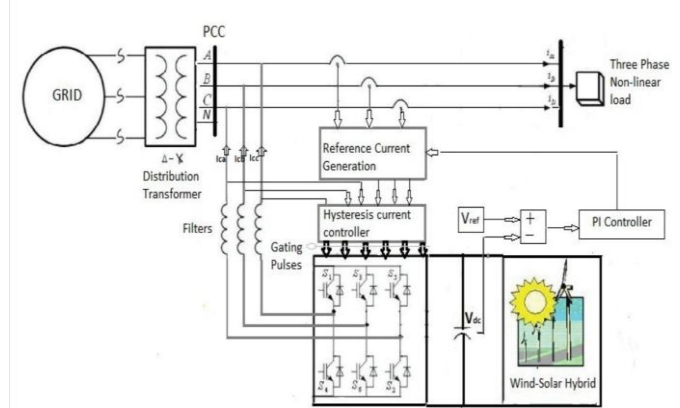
GRID

PCC

A

B

C

N

Δ-Y

Distribution Transformer

$i_{la}$

$i_{lb}$

$i_{lc}$

Three Phase Non-linear load

Ica

Icb

Icc

Reference Current Generation

Hysteresis current controller

Filters

Gating Pulses

$V_{ref}$

+

−

PI Controller

$V_{dc}$

$S_1$

$S_3$

$S_5$

$S_4$

$S_6$

$S_2$

Wind-Solar Hybrid